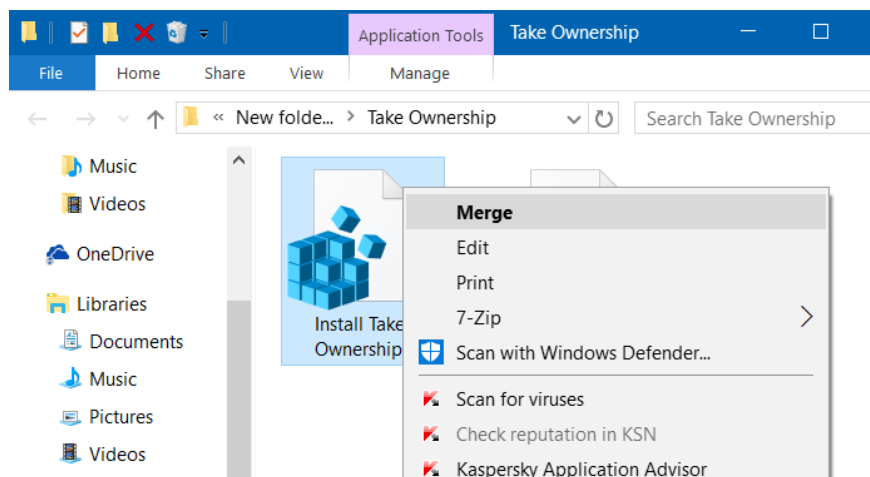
Application Tools
Take Ownership
File
Home
Share
View
Manage
« New folde... > Take Ownership
Search Take Ownership
Music
Videos
OneDrive
Libraries
Documents
Music
Pictures
Videos
Install Take Ownership
Merge
Edit
Print
7-Zip
Scan with Windows Defender...
Scan for viruses
Check reputation in KSN
Kaspersky Application Advisor